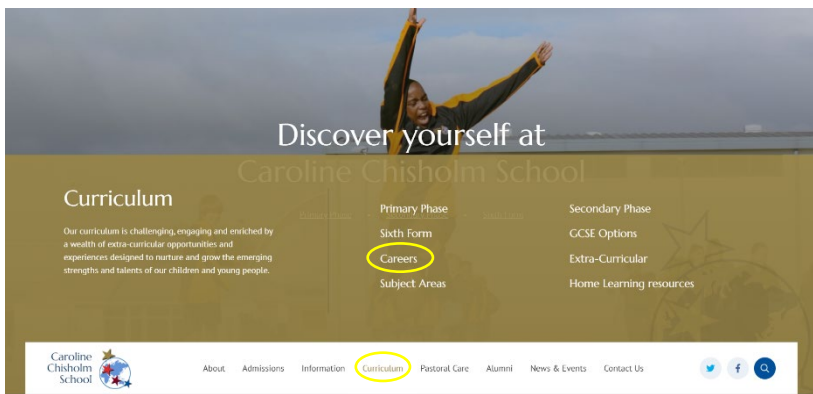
Discover yourself at

Caroline Chisholm School

Curriculum

Our curriculum is challenging, engaging and enriched by a wealth of extra-curricular opportunities and experiences designed to nurture and grow the emerging strengths and talents of our children and young people.

Primary Phase
Sixth Form
Careers
Subject Areas

Secondary Phase
GCSE Options
Extra-Curricular
Home Learning resources

Caroline Chisholm School

About Admissions Information Curriculum Pastoral Care Alumni News & Events Contact Us